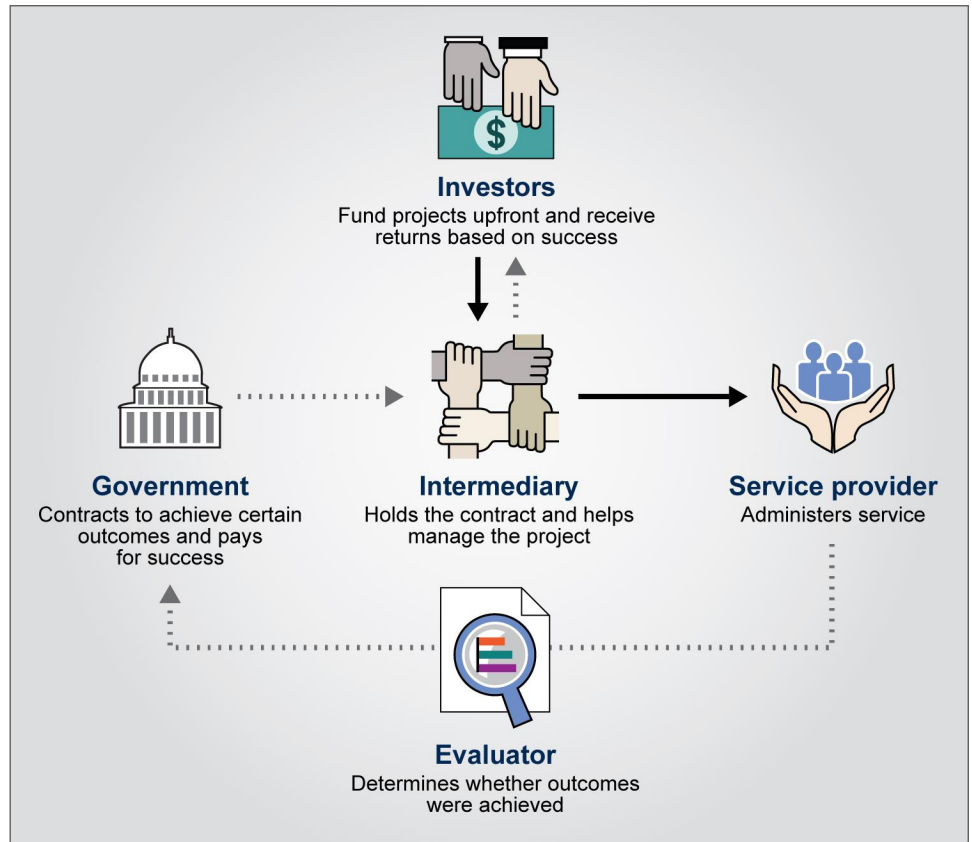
Investors
Fund projects upfront and receive returns based on success

Government
Contracts to achieve certain outcomes and pays for success

Intermediary
Holds the contract and helps manage the project

Service provider
Administers service

Evaluator
Determines whether outcomes were achieved